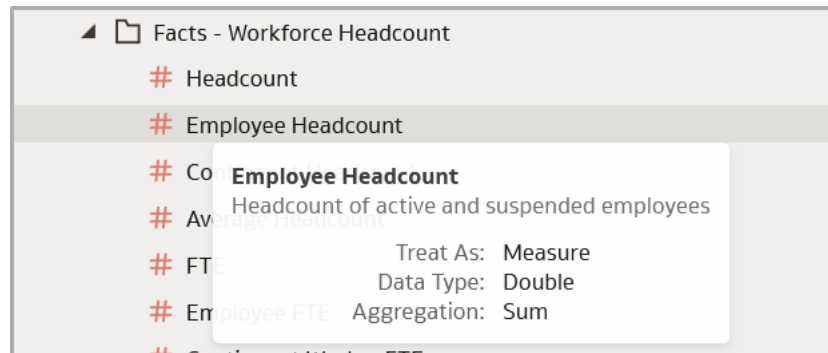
Facts - Workforce Headcount

# Headcount

# Employee Headcount

# Co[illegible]

# Av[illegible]

# FT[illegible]

# Em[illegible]

Employee Headcount

Headcount of active and suspended employees

Treat As: Measure

Data Type: Double

Aggregation: Sum